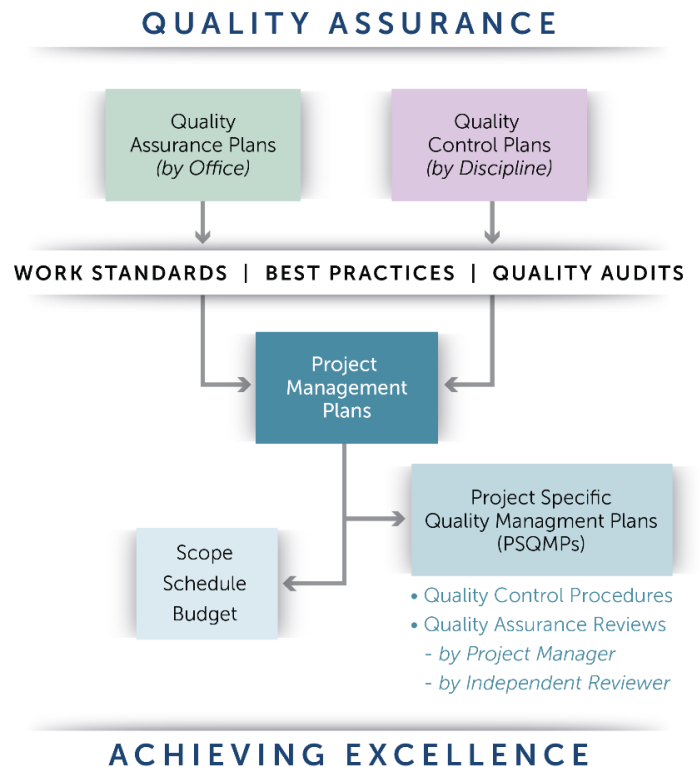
QUALITY ASSURANCE

Quality Assurance Plans (by Office)

Quality Control Plans (by Discipline)

WORK STANDARDS | BEST PRACTICES | QUALITY AUDITS

Project Management Plans

Project Specific Quality Managment Plans (PSQMPs)

Scope
Schedule
Budget

• Quality Control Procedures
• Quality Assurance Reviews
- by Project Manager
- by Independent Reviewer

ACHIEVING EXCELLENCE